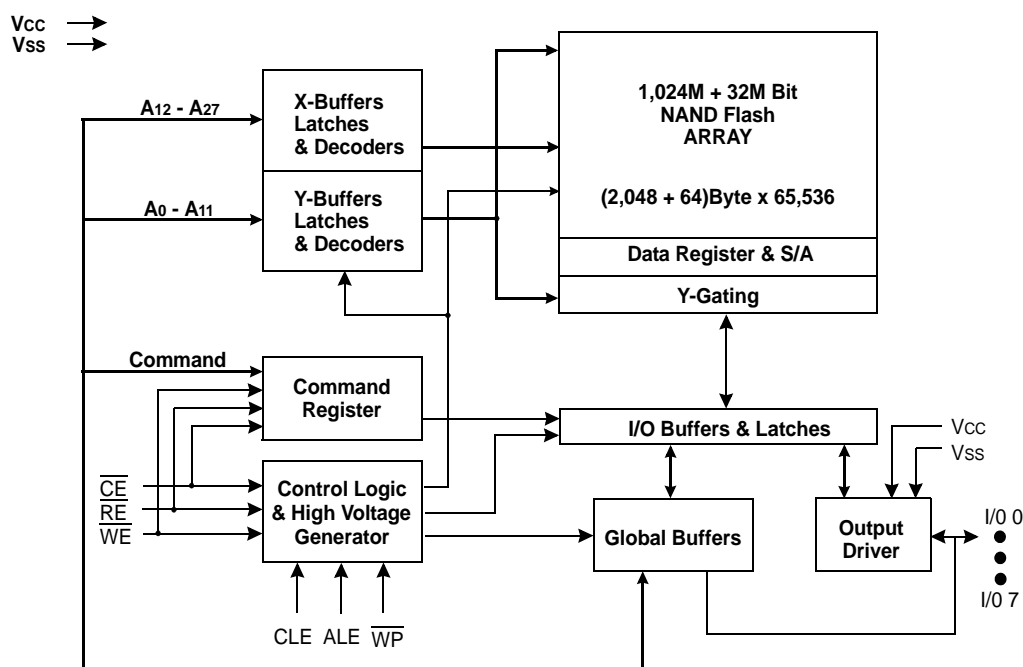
Vcc
Vss

A$_{12}$ - A$_{27}$

X-Buffers Latches & Decoders

A$_0$ - A$_{11}$

Y-Buffers Latches & Decoders

1,024M + 32M Bit NAND Flash ARRAY

(2,048 + 64)Byte x 65,536

Data Register & S/A

Y-Gating

Command

Command Register

I/O Buffers & Latches

Vcc
Vss

$\overline{CE}$
$\overline{RE}$
$\overline{WE}$

Control Logic & High Voltage Generator

Global Buffers

Output Driver

I/0 0

I/0 7

CLE ALE $\overline{WP}$